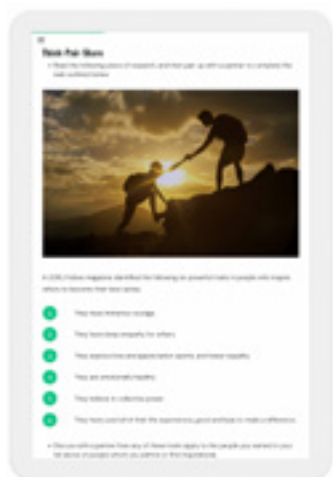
Think Pair Share

• Read the following piece of research, and then pair up with a partner to complete the task outlined below.

A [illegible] magazine identified the following six powerful traits in people who inspire others to become their best selves:

1 They have immense courage.

2 They have deep empathy for others.

3 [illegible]

4 They are emotionally healthy.

5 They believe in collective power.

6 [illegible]

• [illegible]